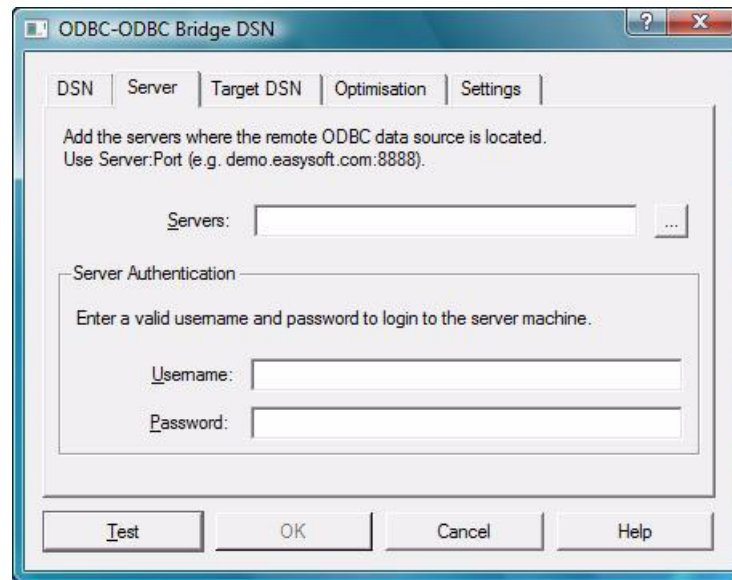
ODBC-ODBC Bridge DSN

?

X

DSN

Server

Target DSN

Optimisation

Settings

Add the servers where the remote ODBC data source is located.
Use Server:Port (e.g. demo.easysoft.com:8888).

Servers:

...

Server Authentication

Enter a valid username and password to login to the server machine.

Username:

Password:

Test

OK

Cancel

Help